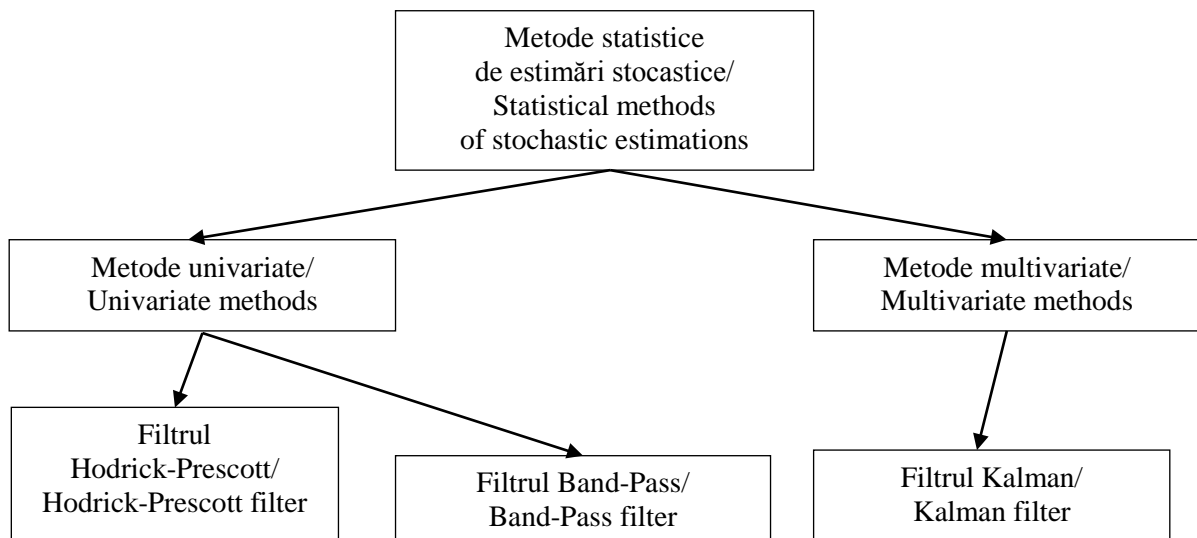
Metode statistice de estimări stocastice/ Statistical methods of stochastic estimations

Metode univariate/ Univariate methods

Metode multivariate/ Multivariate methods

Filtrul Hodrick-Prescott/ Hodrick-Prescott filter

Filtrul Band-Pass/ Band-Pass filter

Filtrul Kalman/ Kalman filter